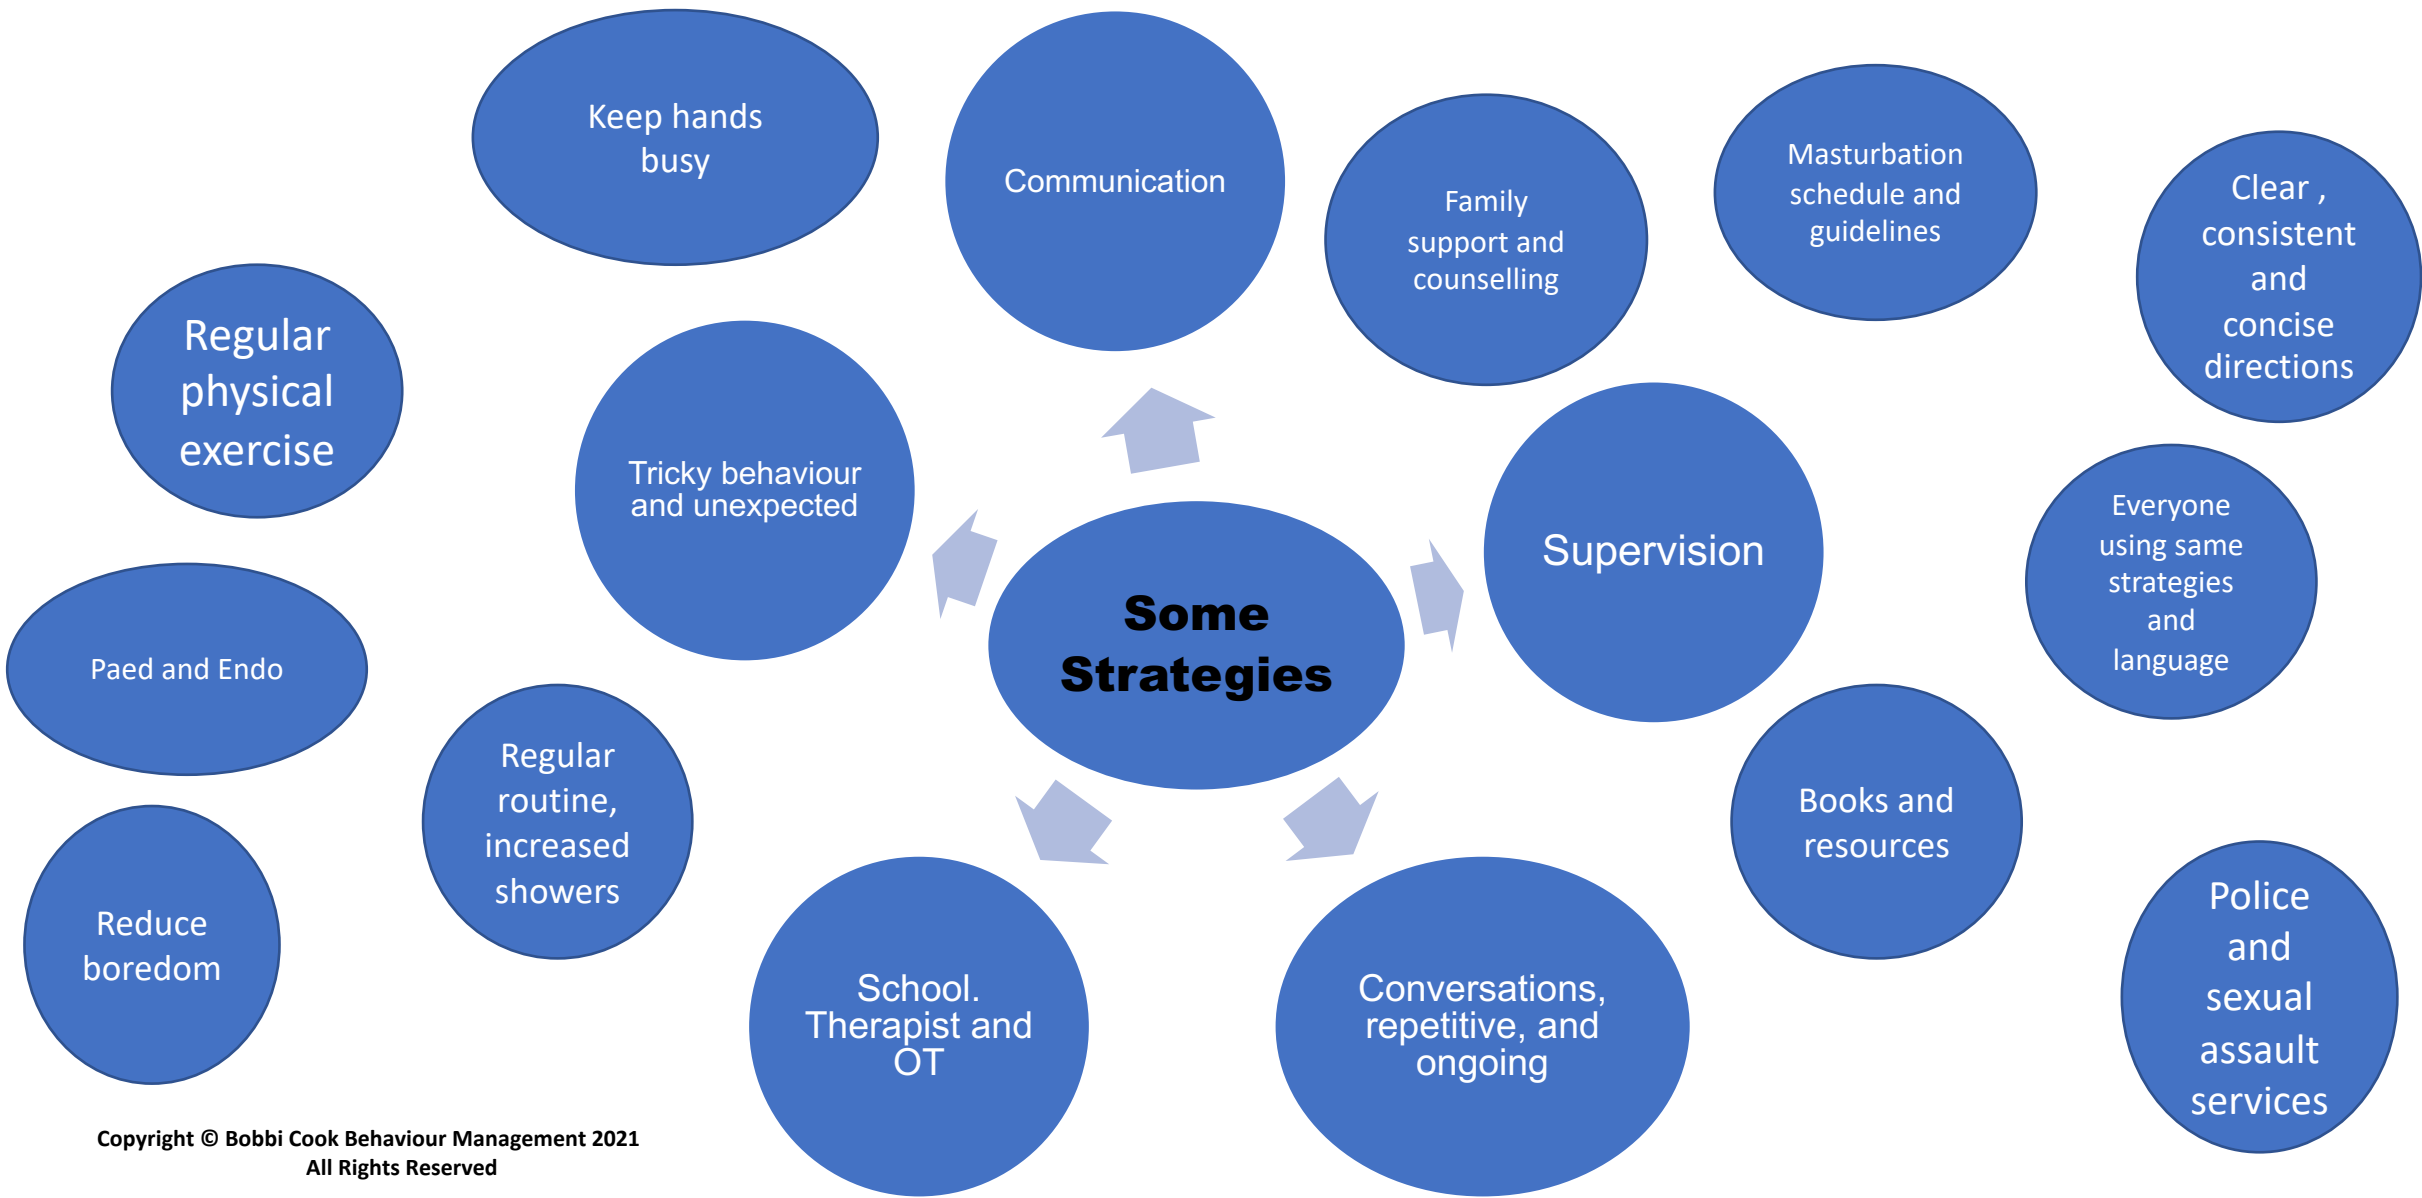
Some Strategies

Communication

Supervision

Conversations, repetitive, and ongoing

School. Therapist and OT

Tricky behaviour and unexpected

Keep hands busy

Family support and counselling

Masturbation schedule and guidelines

Clear , consistent and concise directions

Regular physical exercise

Everyone using same strategies and language

Paed and Endo

Regular routine, increased showers

Books and resources

Reduce boredom

Police and sexual assault services

Copyright © Bobbi Cook Behaviour Management 2021
All Rights Reserved